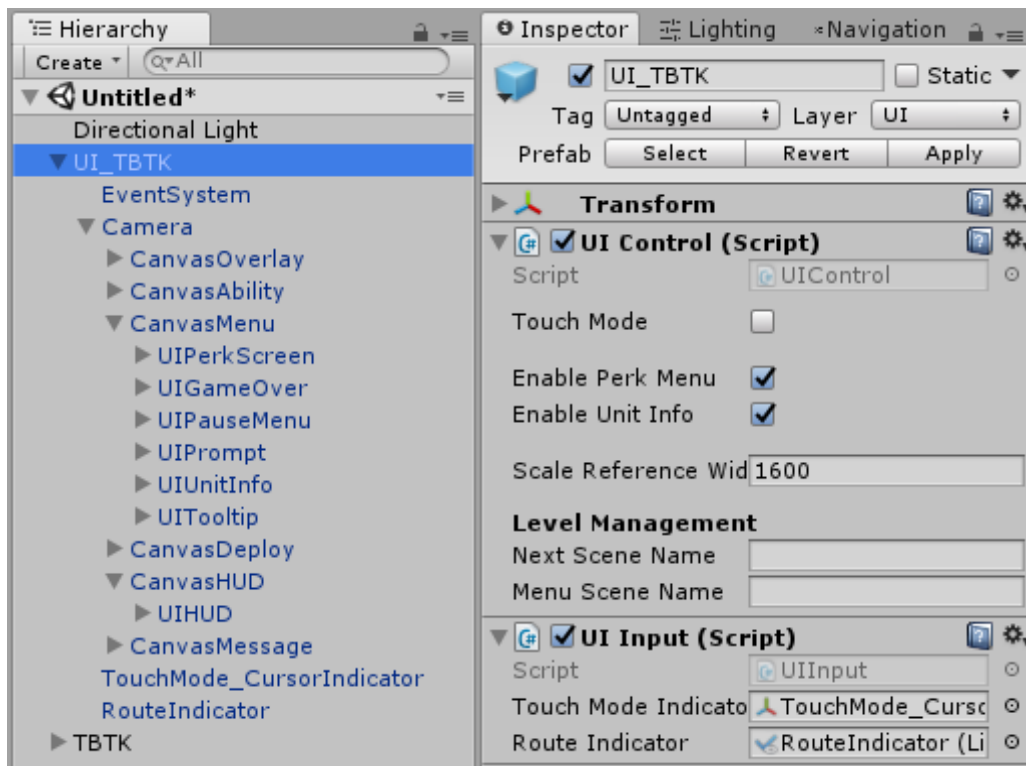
Hierarchy
Create ▾ Q▾All
▼ Untitled*
Directional Light
▼ UI_TBTK
EventSystem
▼ Camera
▶ CanvasOverlay
▶ CanvasAbility
▼ CanvasMenu
▶ UIPerkScreen
▶ UIGameOver
▶ UIPauseMenu
▶ UIPrompt
▶ UIUnitInfo
▶ UITooltip
▶ CanvasDeploy
▼ CanvasHUD
▶ UIHUD
▶ CanvasMessage
TouchMode_CursorIndicator
RouteIndicator
▶ TBTK

Inspector
Lighting
Navigation
UI_TBTK
Static
Tag Untagged
Layer UI
Prefab Select Revert Apply
Transform
UI Control (Script)
Script UIControl
Touch Mode
Enable Perk Menu
Enable Unit Info
Scale Reference Wid 1600
Level Management
Next Scene Name
Menu Scene Name
UI Input (Script)
Script UIInput
Touch Mode Indicato TouchMode_Cursc
Route Indicator RouteIndicator (Li